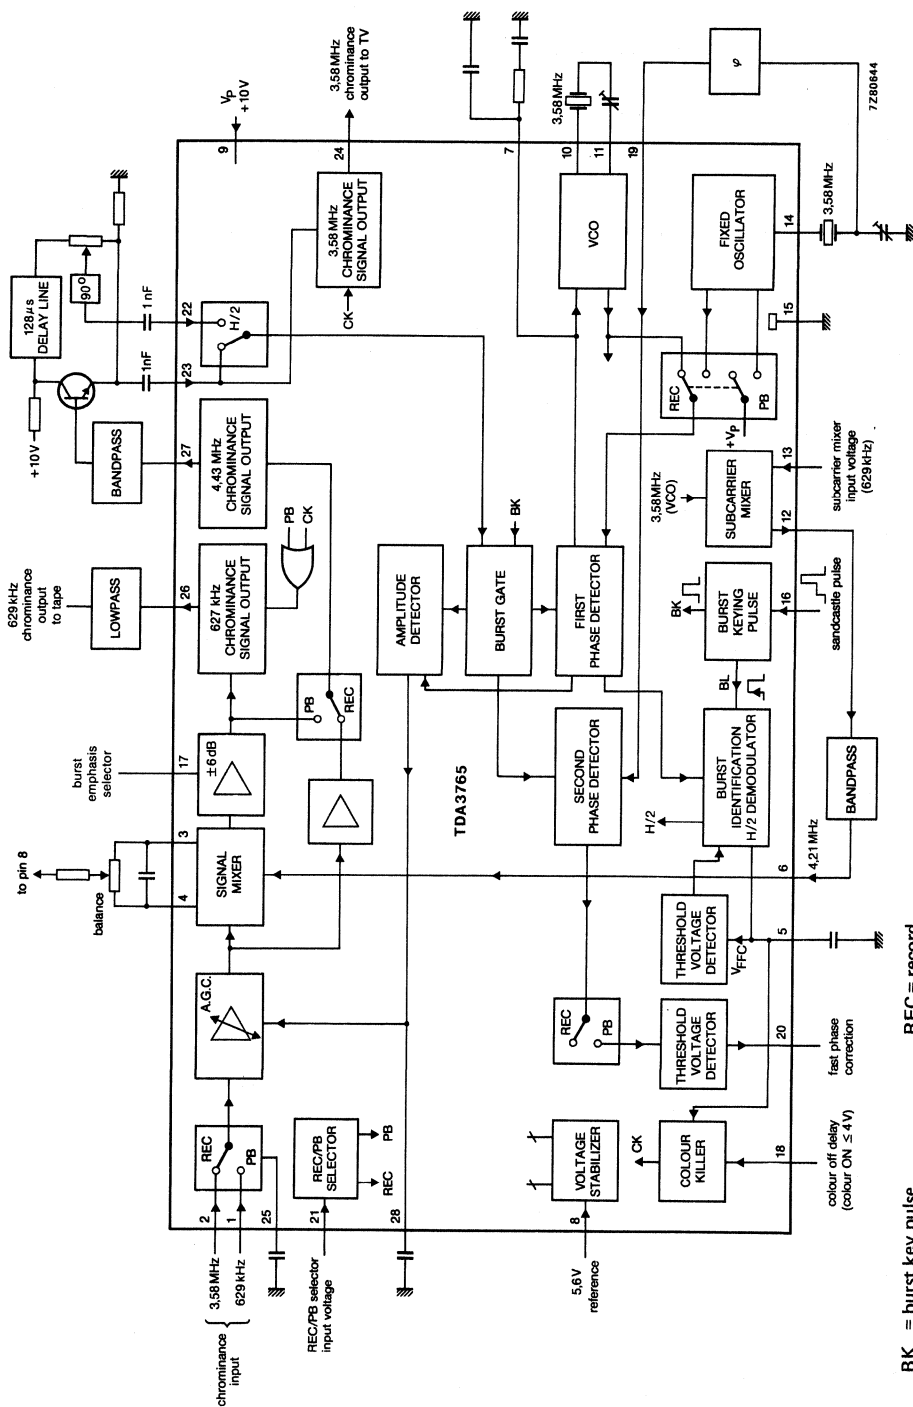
7Z80644

$V_P$ +10 V

3,58 MHz chrominance output to TV

3,58 MHz

9

24

7

10

11

19

3,58 MHz

3,58 MHz CHROMINANCE SIGNAL OUTPUT

CK

VCO

FIXED OSCILLATOR

14

15

128 μs DELAY LINE

90°

1 nF

1nF

22

23

H/2

+10 V

BANDPASS

27

4,43 MHz CHROMINANCE SIGNAL OUTPUT

PB

CK

BK

REC

PB

+$V_P$

3,58MHz (VCO)

SUBCARRIER MIXER

13

subcarrier mixer input voltage (629 kHz)

12

629 kHz chrominance output to tape

LOWPASS

26

627 kHz CHROMINANCE SIGNAL OUTPUT

AMPLITUDE DETECTOR

BURST GATE

FIRST PHASE DETECTOR

BK

BURST KEYING PULSE

16

sandcastle pulse

PB

REC

BL

burst emphasis selector

17

±6 dB

SECOND PHASE DETECTOR

BURST IDENTIFICATION H/2 DEMODULATOR

BANDPASS

TDA3765

H/2

to pin 8

balance

3

4

SIGNAL MIXER

4,21 MHz

6

THRESHOLD VOLTAGE DETECTOR

$V_{FFC}$

5

A.G.C.

REC

PB

THRESHOLD VOLTAGE DETECTOR

20

fast phase correction

REC

PB

2

1

25

3,58 MHz

629 kHz

chrominance input

REC/PB SELECTOR

PB

REC

21

REC/PB selector input voltage

28

VOLTAGE STABILIZER

CK

COLOUR KILLER

18

colour off delay (colour ON ≤ 4 V)

8

5,6V reference

BK = burst key pulse

REC = record